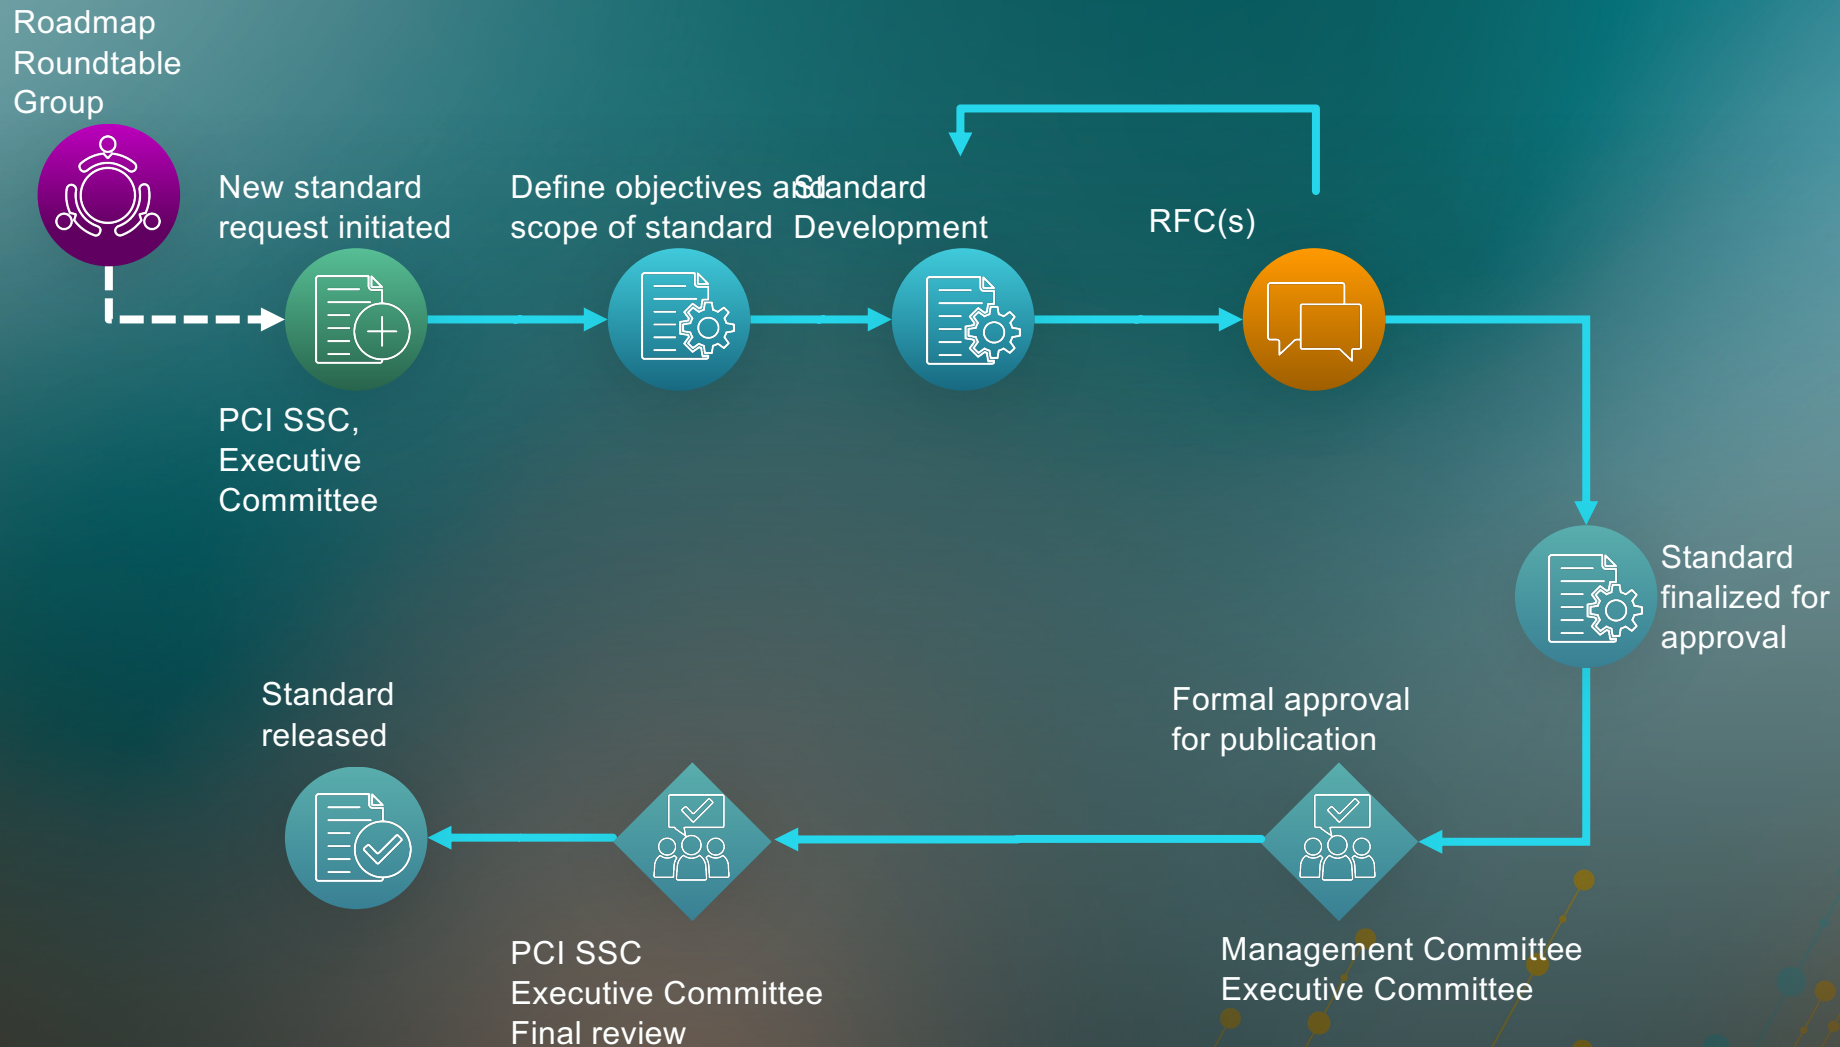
Roadmap Roundtable Group

New standard request initiated

Define objectives and scope of standard

Standard Development

RFC(s)

PCI SSC, Executive Committee

Standard finalized for approval

Standard released

Formal approval for publication

PCI SSC Executive Committee Final review

Management Committee Executive Committee